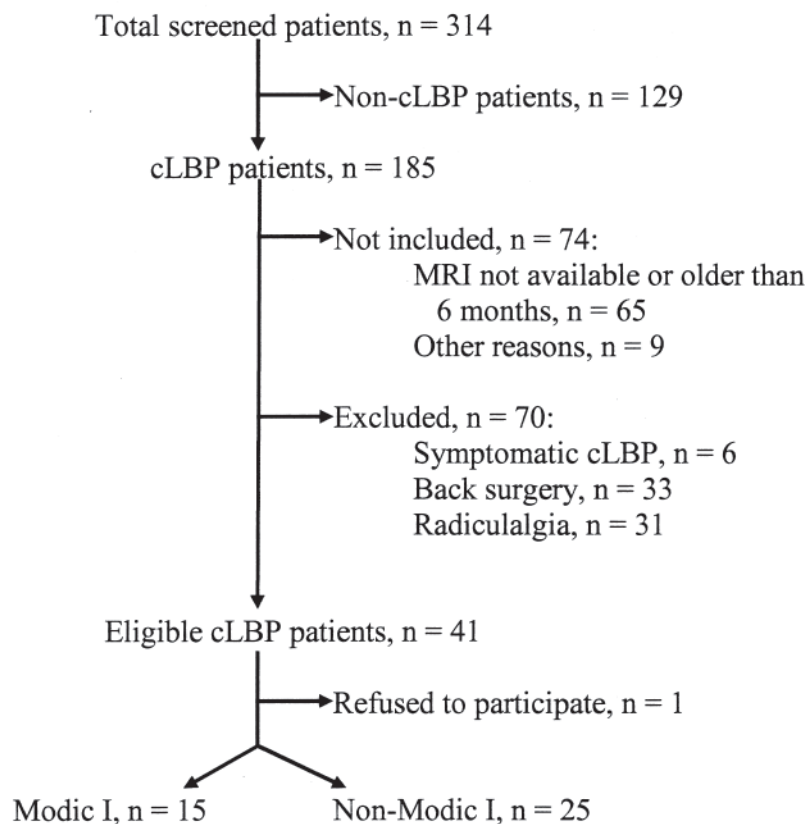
Total screened patients, n = 314

Non-cLBP patients, n = 129

cLBP patients, n = 185

Not included, n = 74:
MRI not available or older than 6 months, n = 65
Other reasons, n = 9

Excluded, n = 70:
Symptomatic cLBP, n = 6
Back surgery, n = 33
Radiculalgia, n = 31

Eligible cLBP patients, n = 41

Refused to participate, n = 1

Modic I, n = 15

Non-Modic I, n = 25